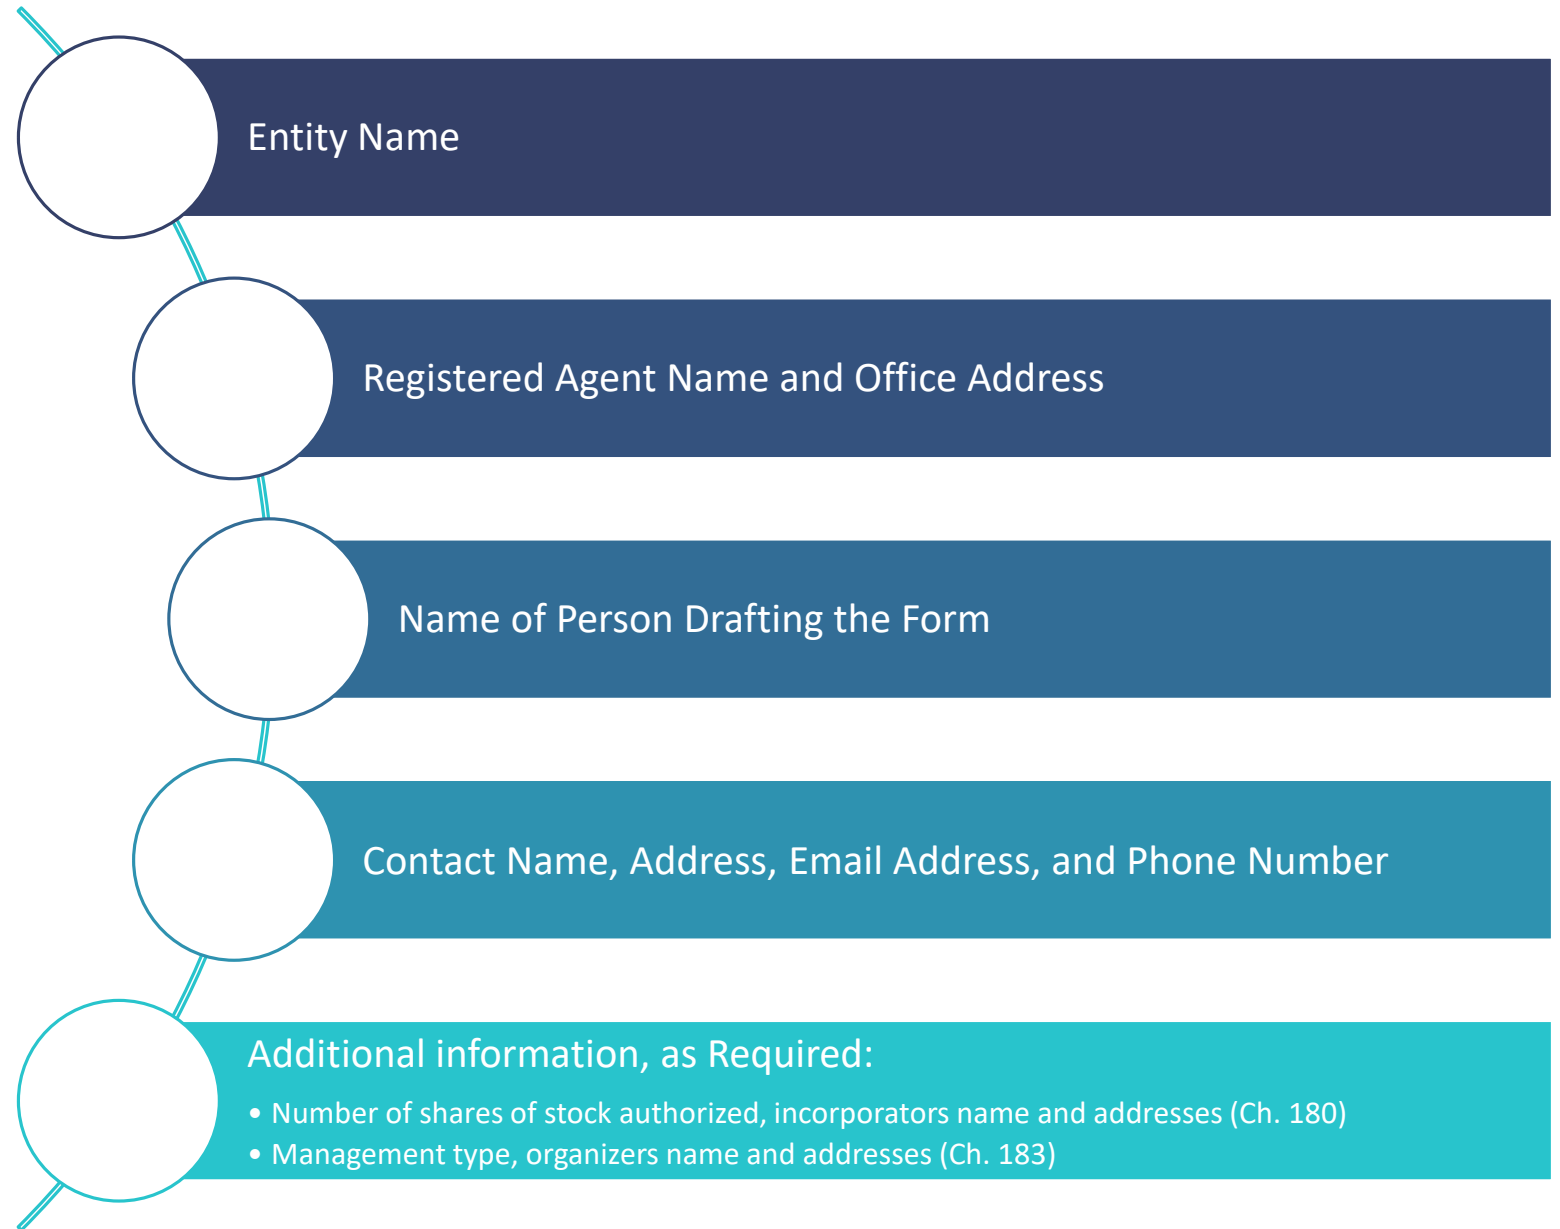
Entity Name

Registered Agent Name and Office Address

Name of Person Drafting the Form

Contact Name, Address, Email Address, and Phone Number

Additional information, as Required:

• Number of shares of stock authorized, incorporators name and addresses (Ch. 180)
• Management type, organizers name and addresses (Ch. 183)